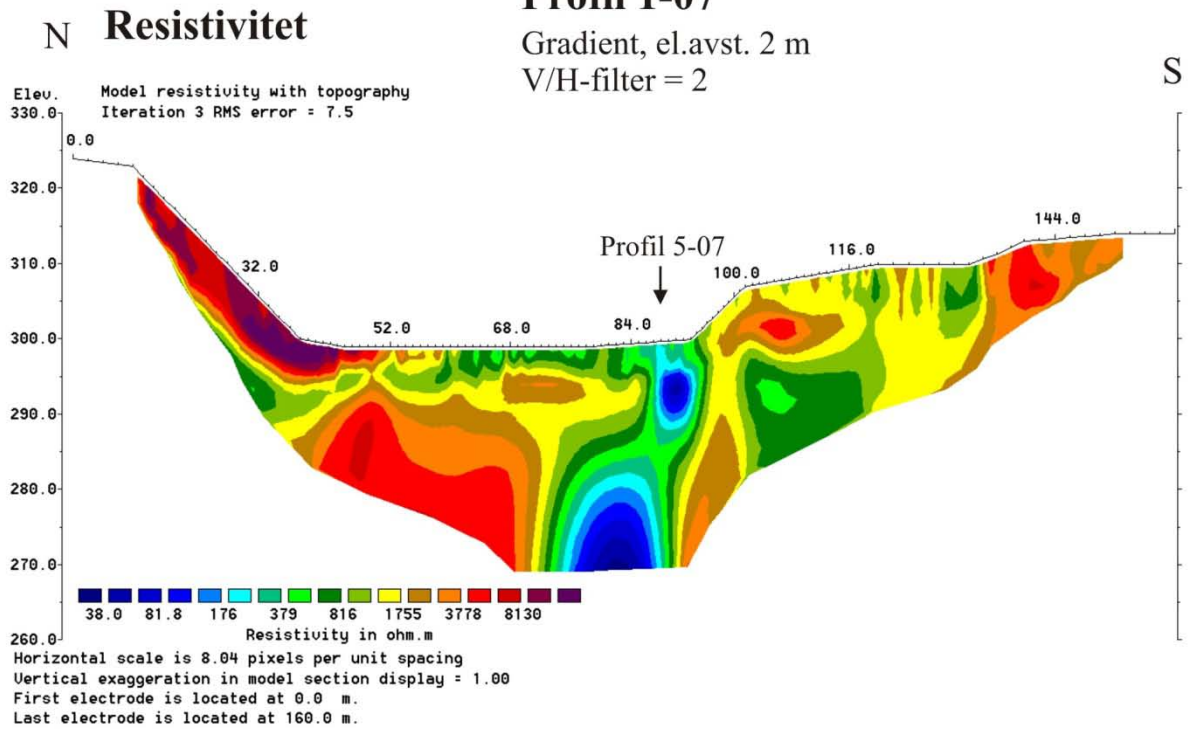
N Resistivitet

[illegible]

Gradient, el.avst. 2 m
V/H-filter = 2

S

Elev.
Model resistivity with topography
Iteration 3 RMS error = 7.5

330.0
0.0
320.0
144.0
Profil 5-07
116.0
310.0
32.0
100.0
52.0
68.0
84.0
300.0
290.0
280.0
270.0

38.0 81.8 176 379 816 1755 3778 8130
Resistivity in ohm.m
260.0
Horizontal scale is 8.04 pixels per unit spacing
Vertical exaggeration in model section display = 1.00
First electrode is located at 0.0 m.
Last electrode is located at 160.0 m.